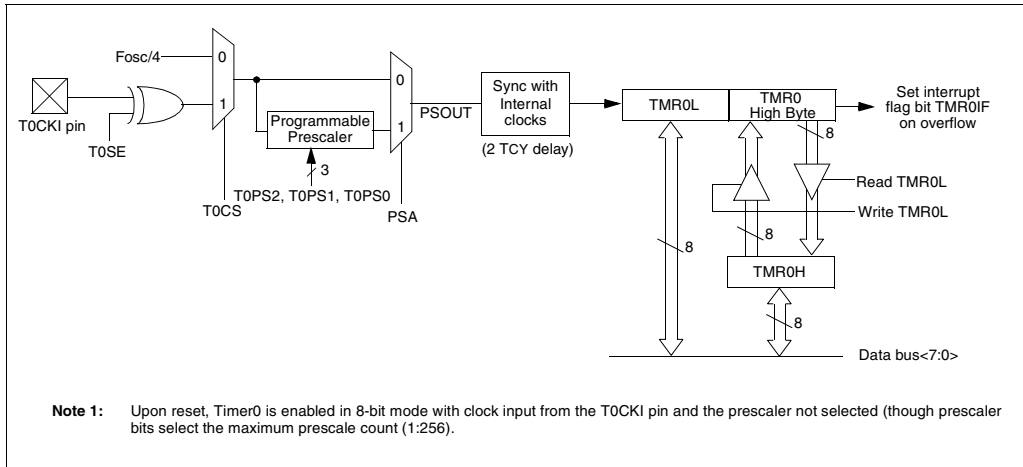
Fosc/4

0

1

T0CKI pin

T0SE

T0CS

Programmable Prescaler

3

T0PS2, T0PS1, T0PS0

0

1

PSOUT

PSA

Sync with Internal clocks

(2 TCY delay)

TMR0L

TMR0 High Byte

Set interrupt flag bit TMR0IF on overflow

8

Read TMR0L

Write TMR0L

8

8

TMR0H

8

Data bus<7:0>

**Note 1:** Upon reset, Timer0 is enabled in 8-bit mode with clock input from the T0CKI pin and the prescaler not selected (though prescaler bits select the maximum prescale count (1:256).